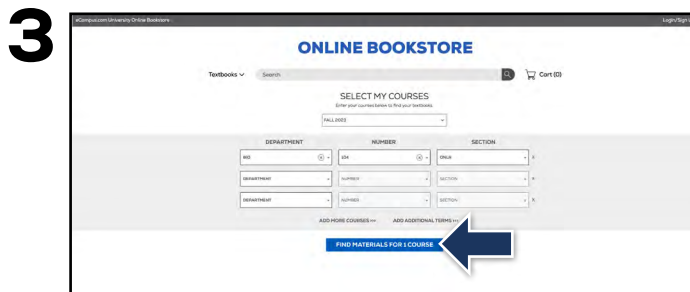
3

eCampus.com University Online Bookstore

Login/Sign

ONLINE BOOKSTORE

Textbooks

Search

Cart (0)

SELECT MY COURSES

Enter your courses below to find your textbooks.

FALL 2023

| DEPARTMENT | NUMBER | SECTION |
|---|---|---|
| BIO | 104 | ONLN |
| DEPARTMENT | NUMBER | SECTION |
| DEPARTMENT | NUMBER | SECTION |

ADD MORE COURSES

ADD ADDITIONAL TERMS

FIND MATERIALS FOR 1 COURSE